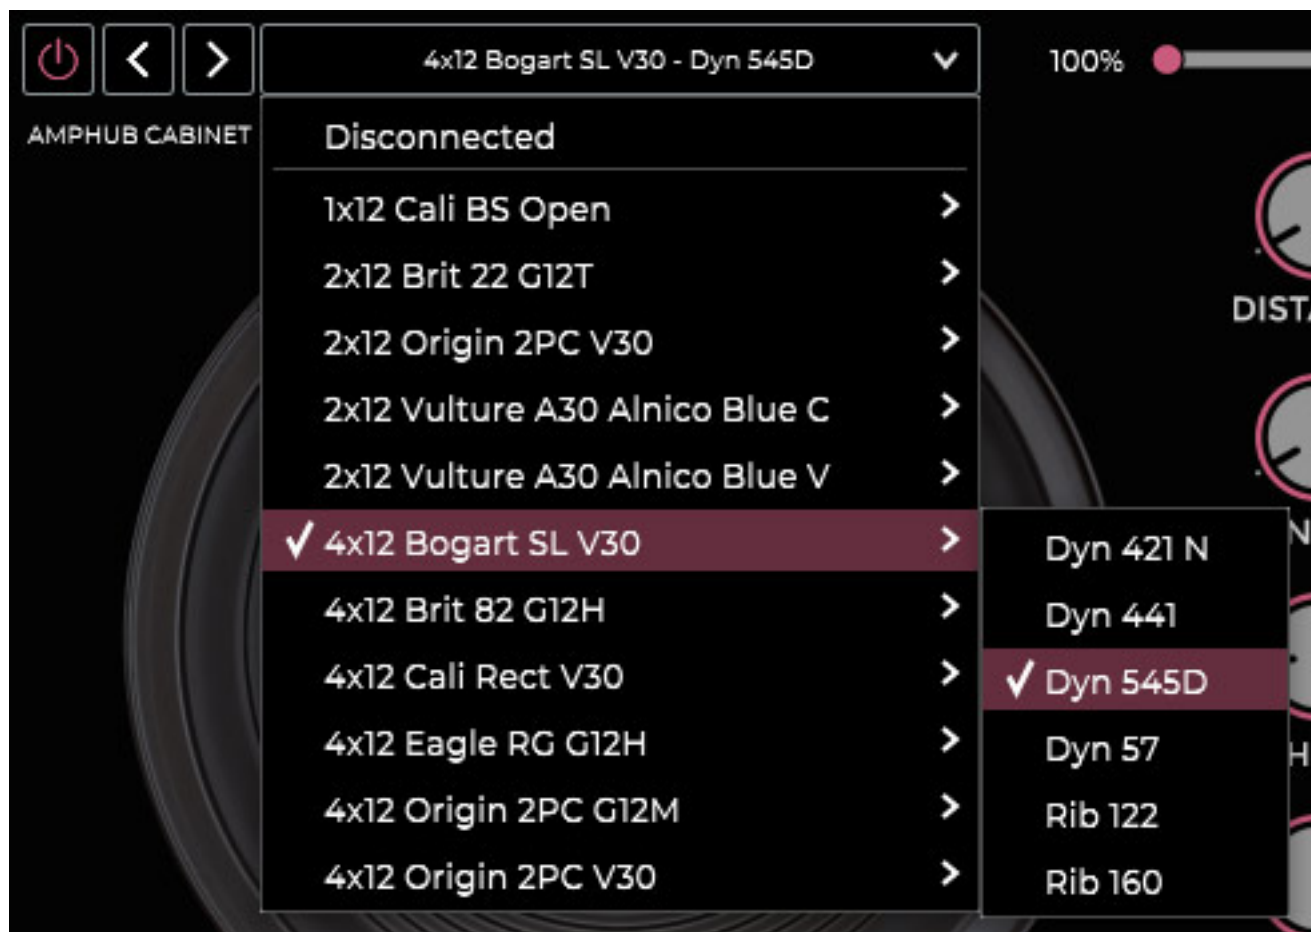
4x12 Bogart SL V30 - Dyn 545D

100%

AMPHUB CABINET

Disconnected

1x12 Cali BS Open

2x12 Brit 22 G12T

2x12 Origin 2PC V30

2x12 Vulture A30 Alnico Blue C

2x12 Vulture A30 Alnico Blue V

✓ 4x12 Bogart SL V30

4x12 Brit 82 G12H

4x12 Cali Rect V30

4x12 Eagle RG G12H

4x12 Origin 2PC G12M

4x12 Origin 2PC V30

Dyn 421 N

Dyn 441

✓ Dyn 545D

Dyn 57

Rib 122

Rib 160

DIST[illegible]

N

H